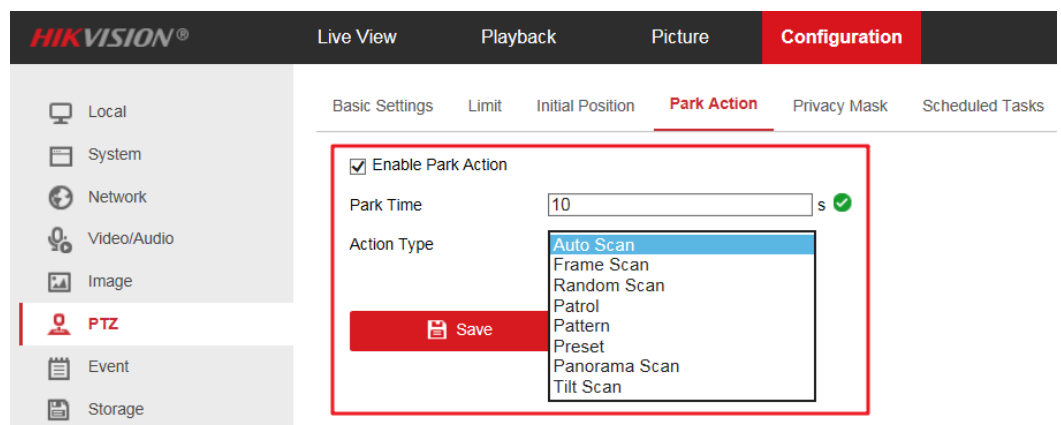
HIKVISION®

Live View

Playback

Picture

Configuration

Local

System

Network

Video/Audio

Image

PTZ

Event

Storage

Basic Settings

Limit

Initial Position

Park Action

Privacy Mask

Scheduled Tasks

Enable Park Action

Park Time

10

s

Action Type

Auto Scan
Frame Scan
Random Scan
Patrol
Pattern
Preset
Panorama Scan
Tilt Scan

Save